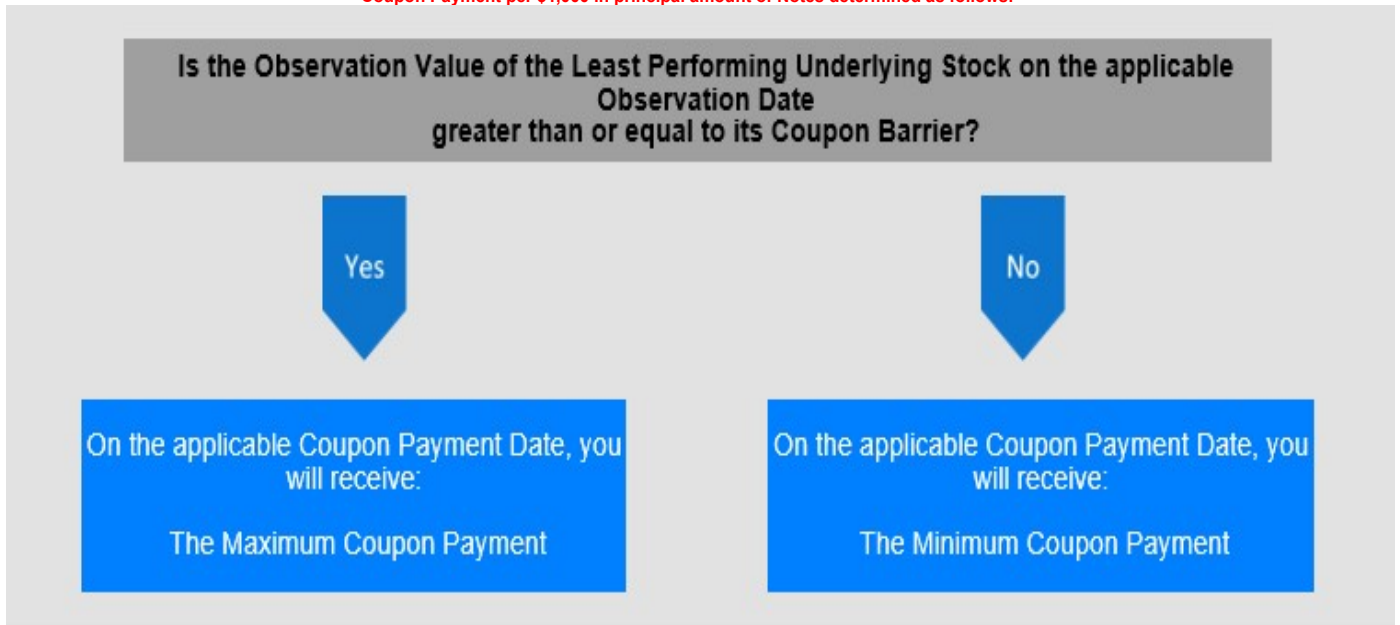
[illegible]

Is the Observation Value of the Least Performing Underlying Stock on the applicable Observation Date greater than or equal to its Coupon Barrier?

Yes

No

On the applicable Coupon Payment Date, you will receive:

The Maximum Coupon Payment

On the applicable Coupon Payment Date, you will receive:

The Minimum Coupon Payment